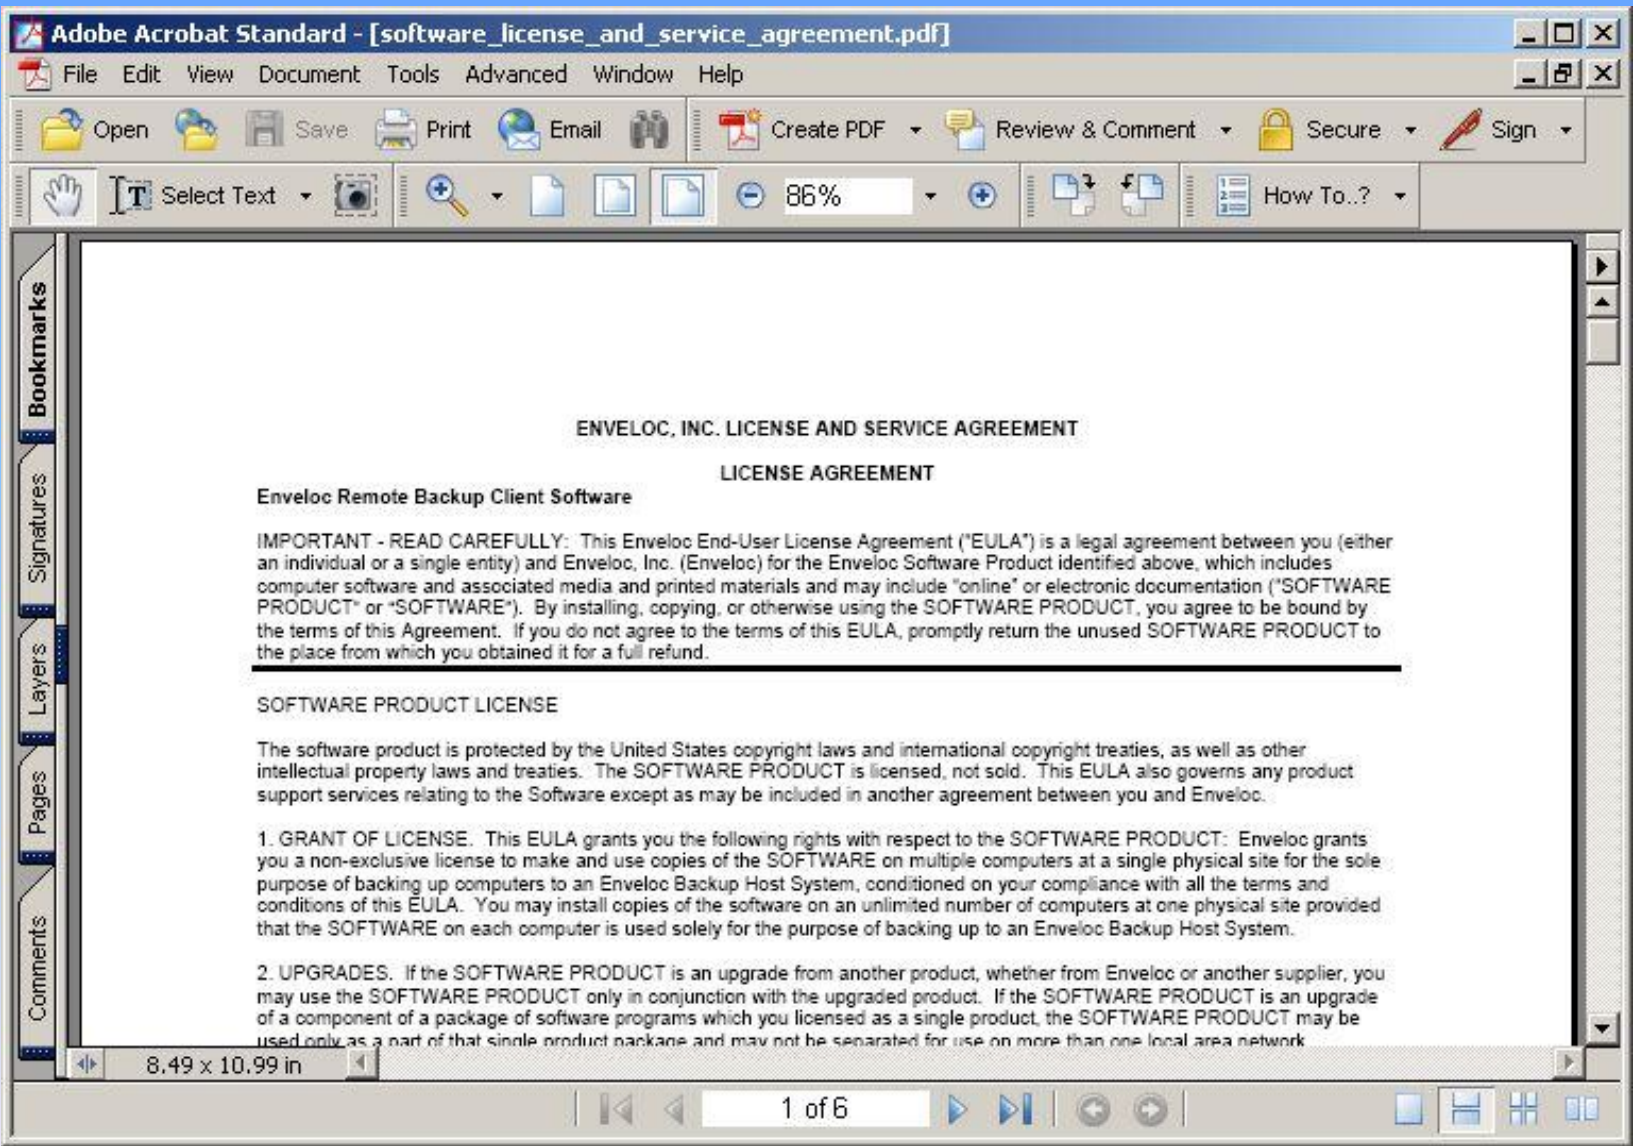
Adobe Acrobat Standard - [software_license_and_service_agreement.pdf]

File Edit View Document Tools Advanced Window Help

Open Save Print Email Create PDF Review & Comment Secure Sign

Select Text 86% How To..?

Bookmarks Signatures Layers Pages Comments

ENVELOC, INC. LICENSE AND SERVICE AGREEMENT

LICENSE AGREEMENT

Enveloc Remote Backup Client Software

IMPORTANT - READ CAREFULLY: This Enveloc End-User License Agreement ("EULA") is a legal agreement between you (either an individual or a single entity) and Enveloc, Inc. (Enveloc) for the Enveloc Software Product identified above, which includes computer software and associated media and printed materials and may include "online" or electronic documentation ("SOFTWARE PRODUCT" or "SOFTWARE"). By installing, copying, or otherwise using the SOFTWARE PRODUCT, you agree to be bound by the terms of this Agreement. If you do not agree to the terms of this EULA, promptly return the unused SOFTWARE PRODUCT to the place from which you obtained it for a full refund.

SOFTWARE PRODUCT LICENSE

The software product is protected by the United States copyright laws and international copyright treaties, as well as other intellectual property laws and treaties. The SOFTWARE PRODUCT is licensed, not sold. This EULA also governs any product support services relating to the Software except as may be included in another agreement between you and Enveloc.

1. GRANT OF LICENSE. This EULA grants you the following rights with respect to the SOFTWARE PRODUCT: Enveloc grants you a non-exclusive license to make and use copies of the SOFTWARE on multiple computers at a single physical site for the sole purpose of backing up computers to an Enveloc Backup Host System, conditioned on your compliance with all the terms and conditions of this EULA. You may install copies of the software on an unlimited number of computers at one physical site provided that the SOFTWARE on each computer is used solely for the purpose of backing up to an Enveloc Backup Host System.

2. UPGRADES. If the SOFTWARE PRODUCT is an upgrade from another product, whether from Enveloc or another supplier, you may use the SOFTWARE PRODUCT only in conjunction with the upgraded product. If the SOFTWARE PRODUCT is an upgrade of a component of a package of software programs which you licensed as a single product, the SOFTWARE PRODUCT may be used only as a part of that single product package and may not be separated for use on more than one local area network

8.49 x 10.99 in

1 of 6